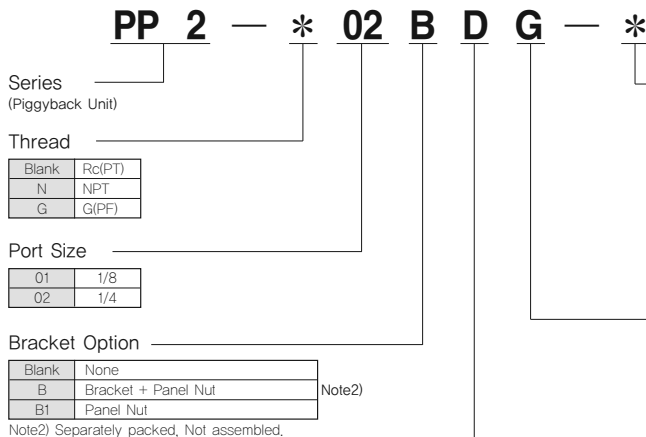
PP 2 — * 02 B D G — *

Series
(Piggyback Unit)

Thread

| Blank | Rc(PT) |
|---|---|
| N | NPT |
| G | G(PF) |

Port Size

| 01 | 1/8 |
|---|---|
| 02 | 1/4 |

Bracket Option

| Blank | None |
|---|---|
| B | Bracket + Panel Nut |
| B1 | Panel Nut |

Note2)

Note2) Separately packed, Not assembled.